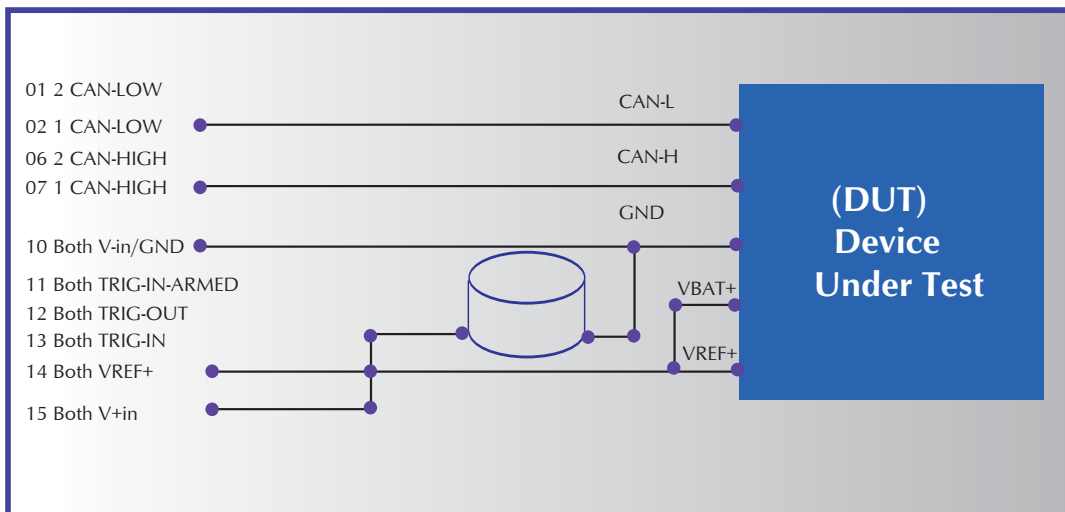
01 2 CAN-LOW
02 1 CAN-LOW
06 2 CAN-HIGH
07 1 CAN-HIGH
10 Both V-in/GND
11 Both TRIG-IN-ARMED
12 Both TRIG-OUT
13 Both TRIG-IN
14 Both VREF+
15 Both V+in

CAN-L
CAN-H
GND
VBAT+
VREF+

(DUT)
Device
Under Test